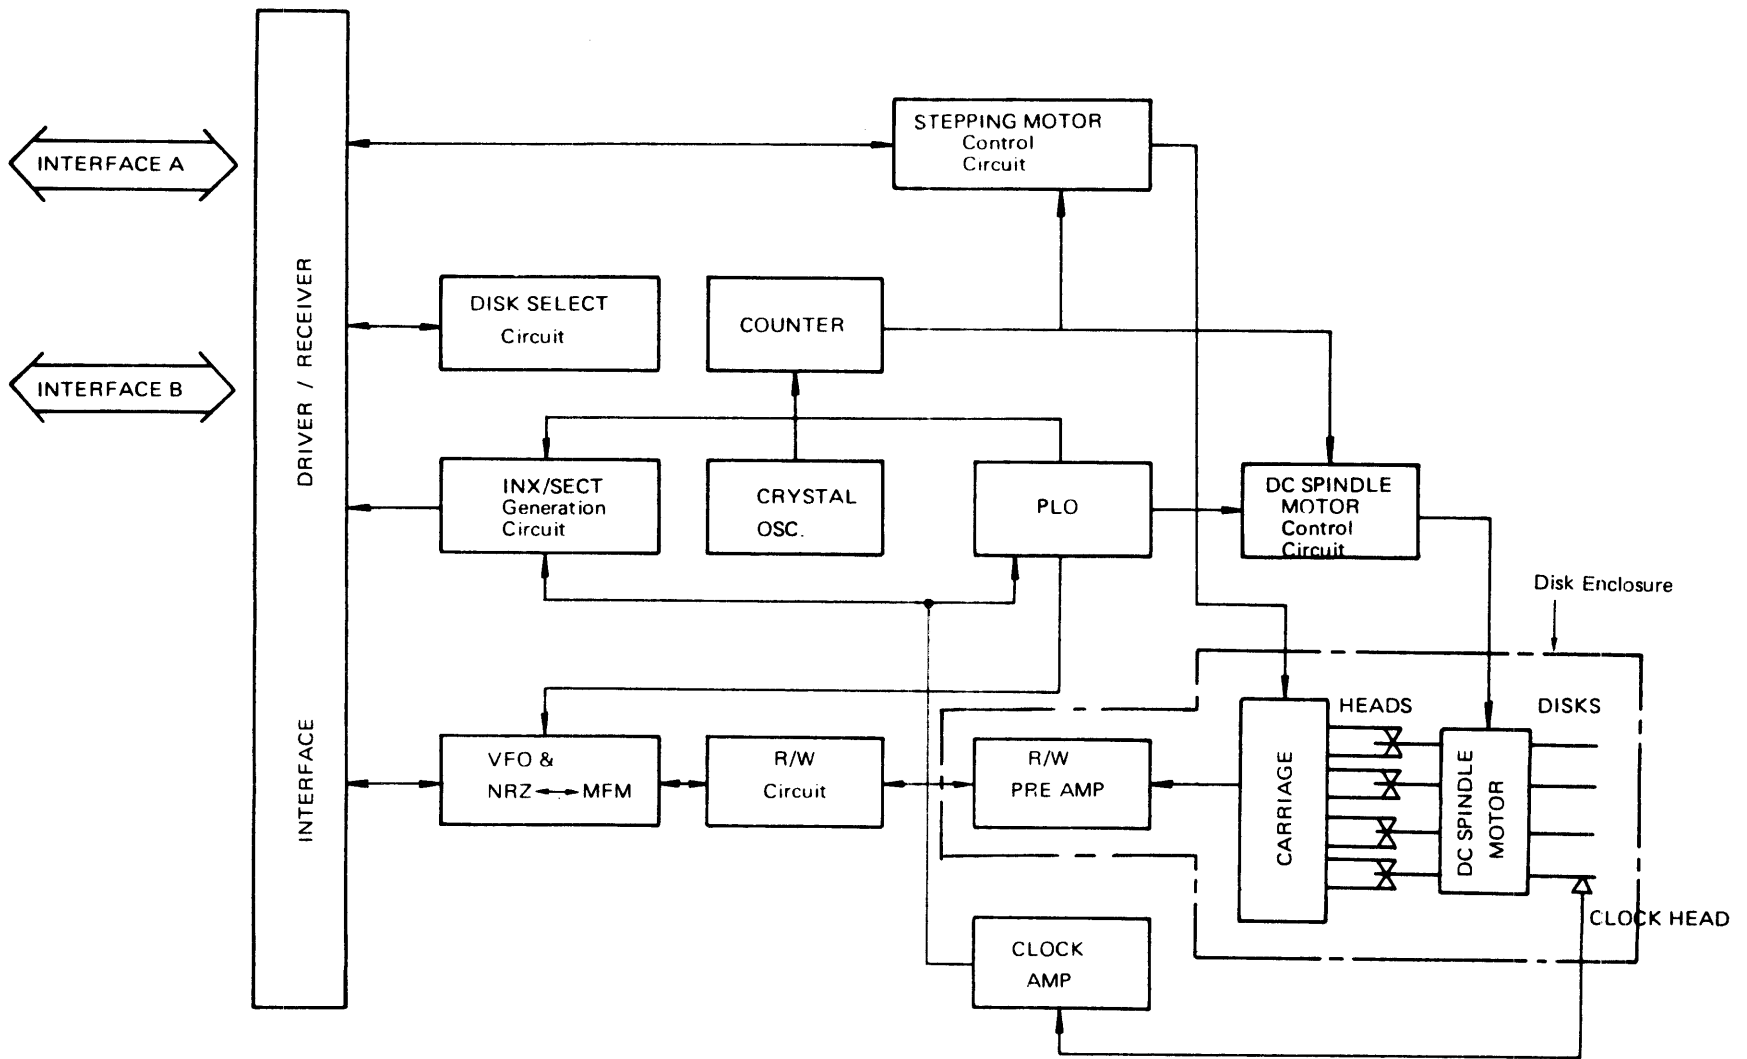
INTERFACE A

INTERFACE B

DRIVER / RECEIVER

INTERFACE

STEPPING MOTOR Control Circuit

DISK SELECT Circuit

COUNTER

INX/SECT Generation Circuit

CRYSTAL OSC.

PLO

DC SPINDLE MOTOR Control Circuit

Disk Enclosure

VFO & NRZ ↔ MFM

R/W Circuit

R/W PRE AMP

CARRIAGE

HEADS

DC SPINDLE MOTOR

DISKS

CLOCK HEAD

CLOCK AMP